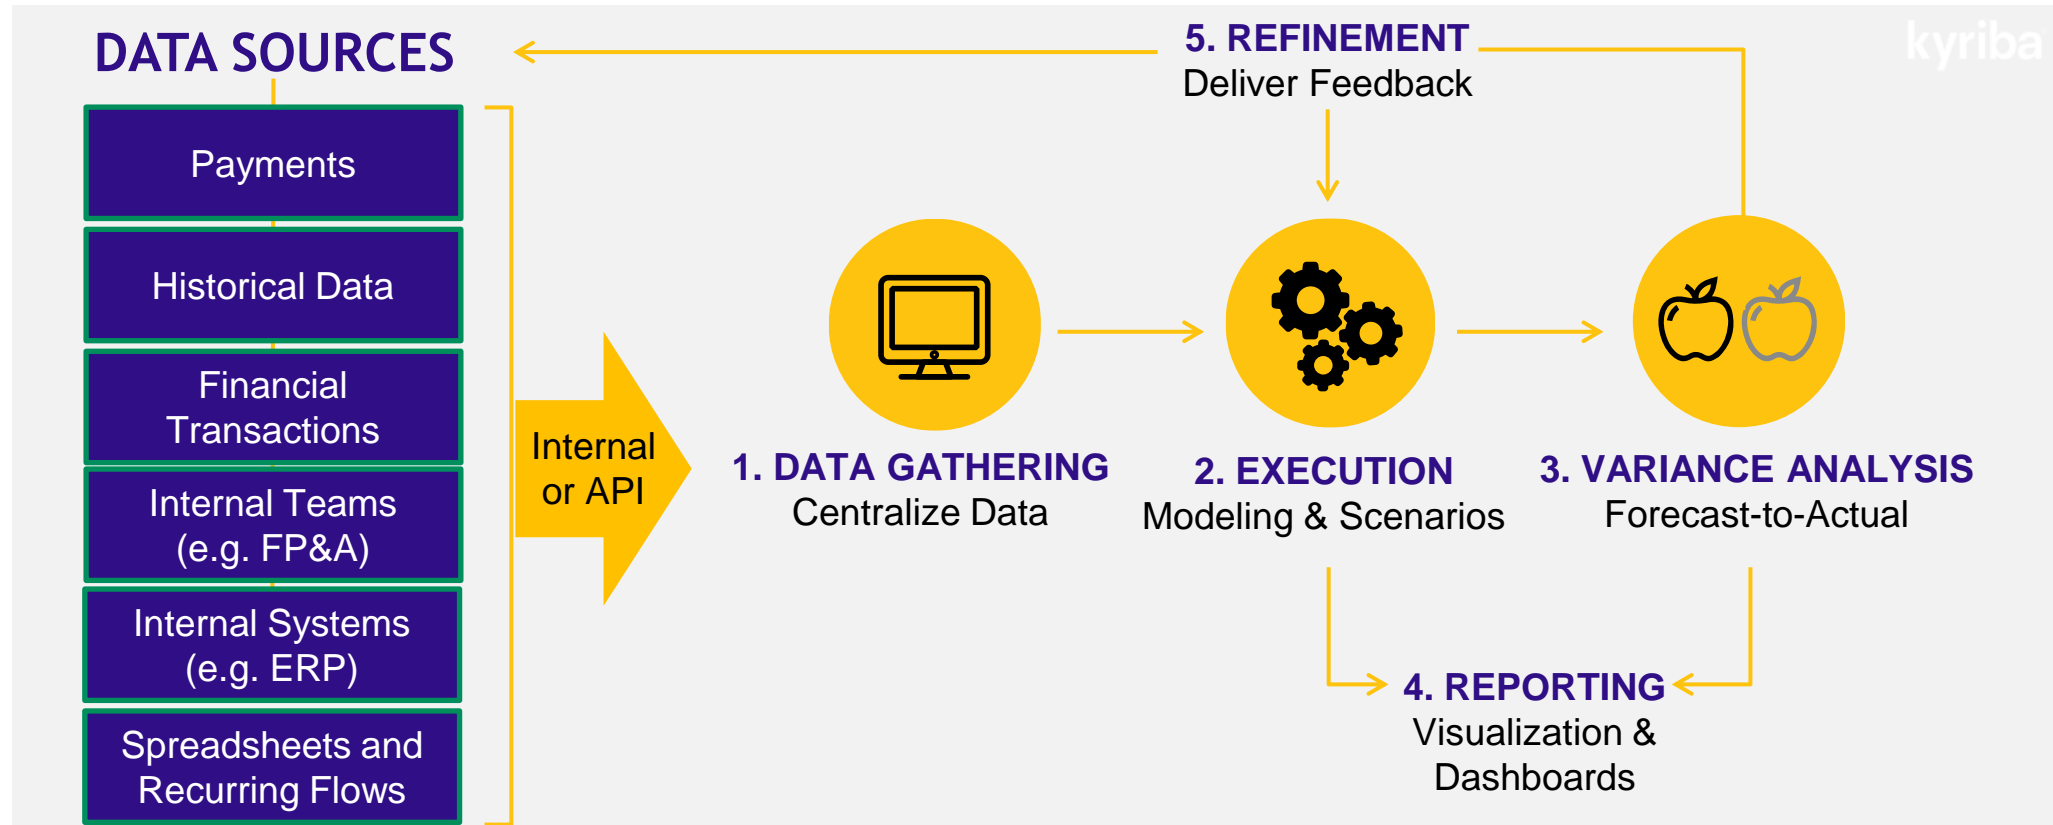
DATA SOURCES

Payments

Historical Data

Financial Transactions

Internal Teams (e.g. FP&A)

Internal Systems (e.g. ERP)

Spreadsheets and Recurring Flows

Internal or API

5. REFINEMENT
Deliver Feedback

kyriba

1. DATA GATHERING
Centralize Data

2. EXECUTION
Modeling & Scenarios

3. VARIANCE ANALYSIS
Forecast-to-Actual

4. REPORTING
Visualization & Dashboards